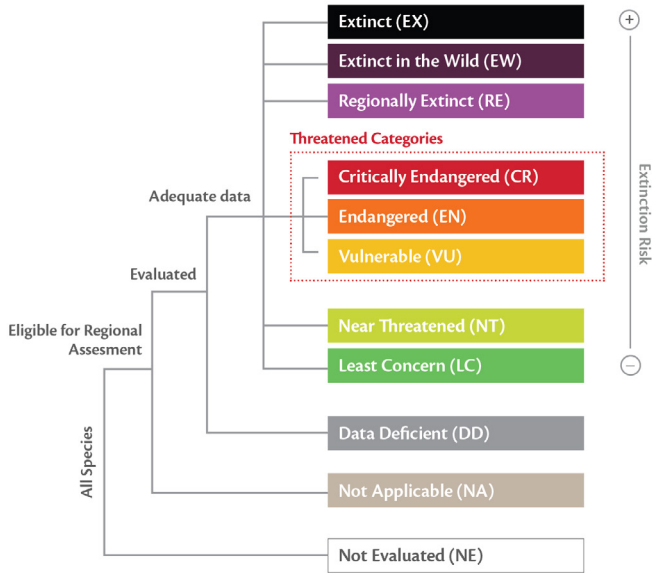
Extinct (EX)
Extinct in the Wild (EW)
Regionally Extinct (RE)
Threatened Categories
Critically Endangered (CR)
Endangered (EN)
Vulnerable (VU)
Near Threatened (NT)
Least Concern (LC)
Data Deficient (DD)
Not Applicable (NA)
Not Evaluated (NE)

Adequate data
Evaluated
Eligible for Regional Assesment
All Species

+
Extinction Risk
−